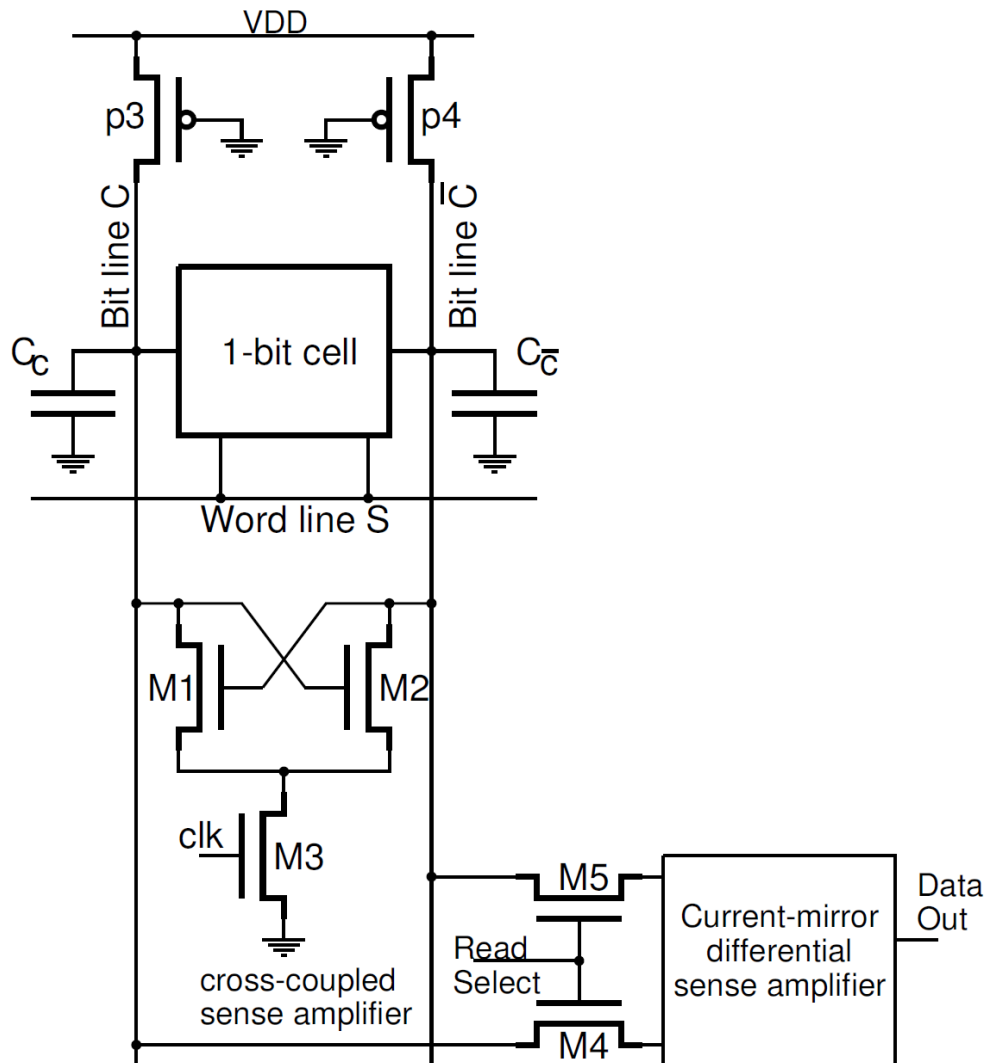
VDD

p3

p4

Bit line C

Bit line $\bar{C}$

$C_C$

1-bit cell

$C_{\bar{C}}$

Word line S

M1

M2

clk

M3

cross-coupled sense amplifier

M5

Read Select

M4

Current-mirror differential sense amplifier

Data Out